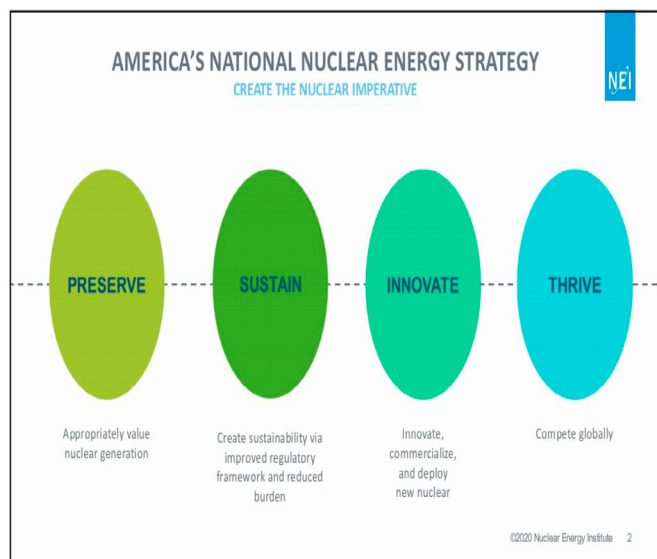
AMERICA'S NATIONAL NUCLEAR ENERGY STRATEGY

CREATE THE NUCLEAR IMPERATIVE

NEI

PRESERVE

SUSTAIN

INNOVATE

THRIVE

Appropriately value nuclear generation

Create sustainability via improved regulatory framework and reduced burden

Innovate, commercialize, and deploy new nuclear

Compete globally

©2020 Nuclear Energy Institute 2